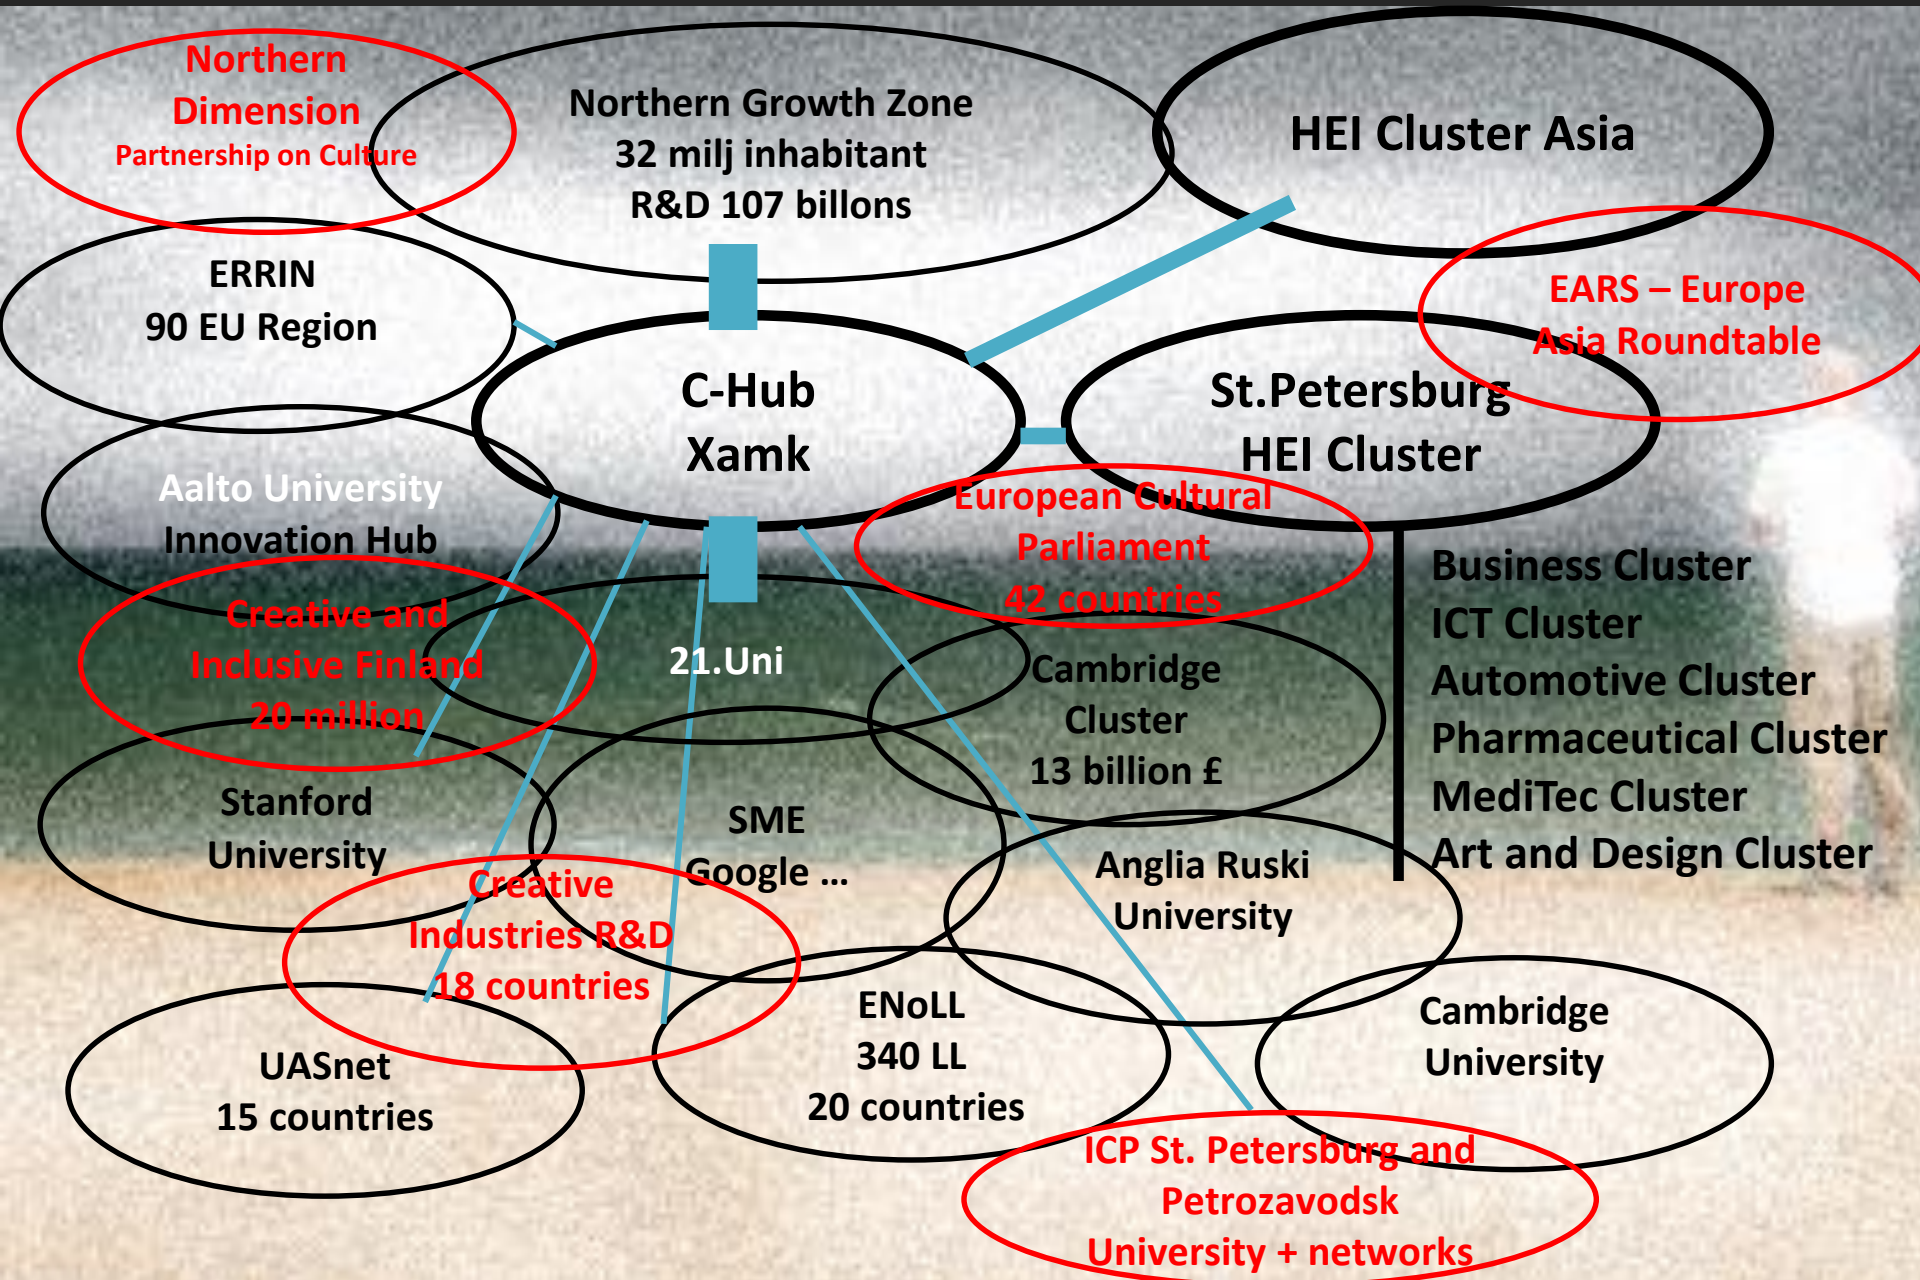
Northern Dimension
Partnership on Culture

Northern Growth Zone
32 milj inhabitant
R&D 107 billons

HEI Cluster Asia

ERRIN
90 EU Region

EARS – Europe Asia Roundtable

C-Hub
Xamk

St.Petersburg
HEI Cluster

Aalto University
Innovation Hub

European Cultural Parliament
42 countries

Business Cluster
ICT Cluster
Automotive Cluster
Pharmaceutical Cluster
MediTec Cluster
Art and Design Cluster

Creative and Inclusive Finland
20 million

21.Uni

Cambridge
Cluster
13 billion £

Stanford
University

SME
Google …

Anglia Ruski
University

Creative
Industries R&D
18 countries

ENoLL
340 LL
20 countries

Cambridge
University

UASnet
15 countries

ICP St. Petersburg and
Petrozavodsk
University + networks